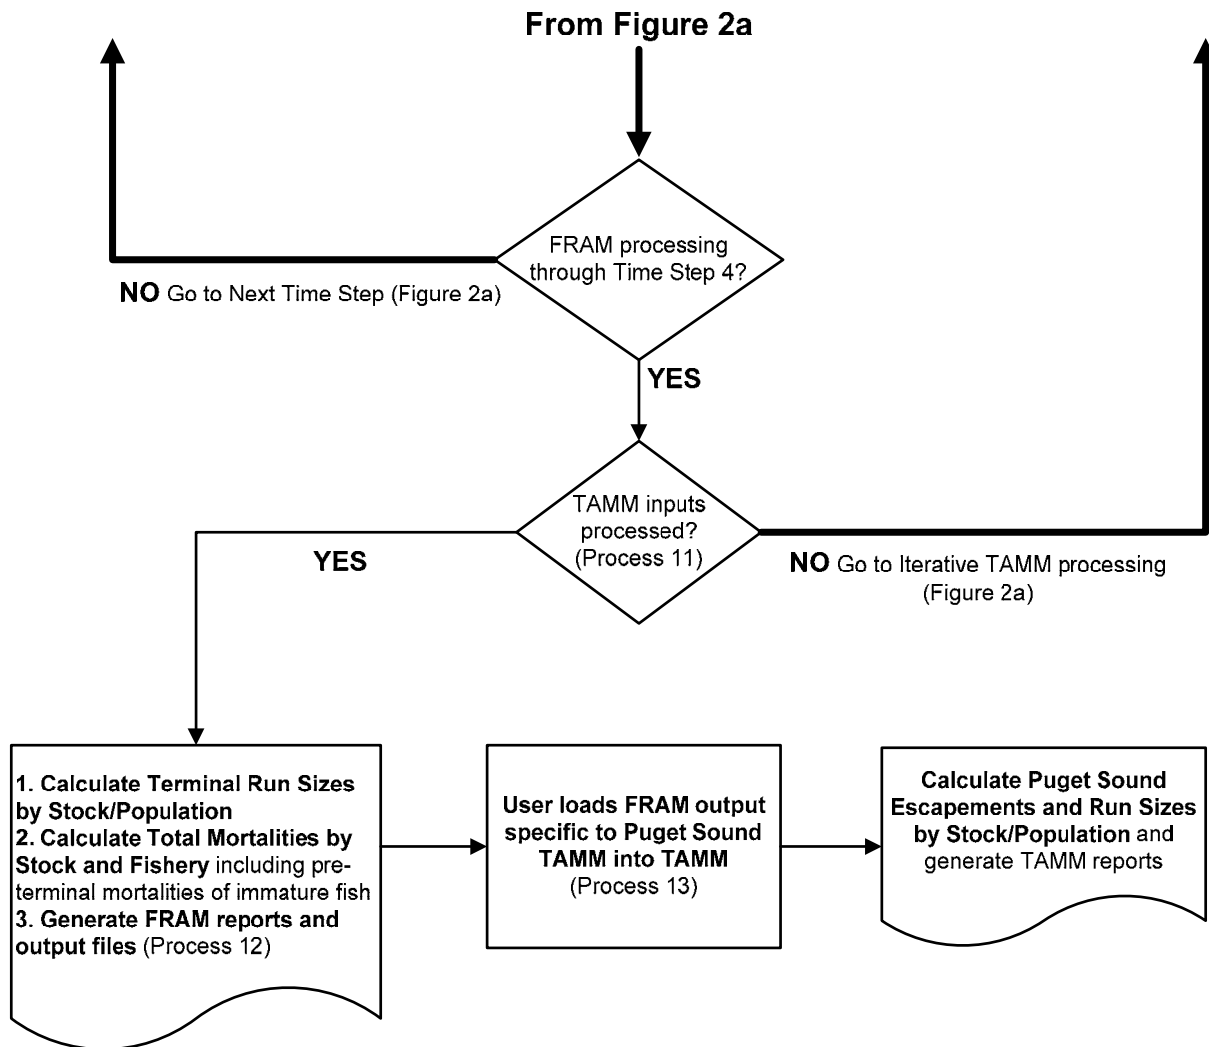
From Figure 2a

FRAM processing through Time Step 4?

NO Go to Next Time Step (Figure 2a)

YES

TAMM inputs processed? (Process 11)

YES

NO Go to Iterative TAMM processing (Figure 2a)

1. Calculate Terminal Run Sizes by Stock/Population
2. Calculate Total Mortalities by Stock and Fishery including preterminal mortalities of immature fish
3. Generate FRAM reports and output files (Process 12)

User loads FRAM output specific to Puget Sound TAMM into TAMM (Process 13)

Calculate Puget Sound Escapements and Run Sizes by Stock/Population and generate TAMM reports